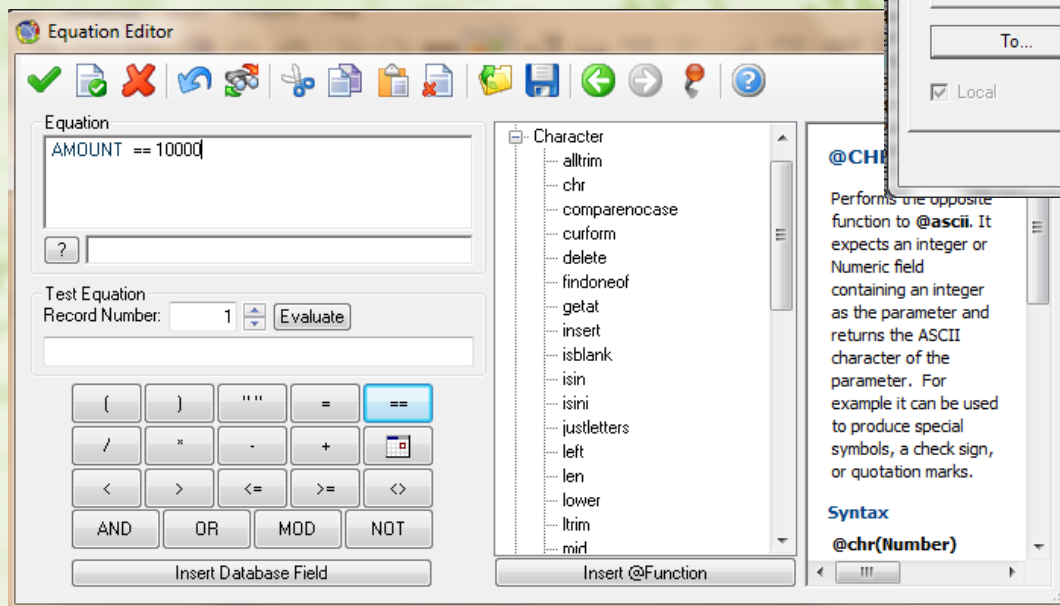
Equation Editor

To...

Local

Equation

AMOUNT == 10000

?

Test Equation

Record Number: 1 Evaluate

( ) " " = ==

/ * - +

< > <= >= <>

AND OR MOD NOT

Insert Database Field

Character
alltrim
chr
comparenocase
curform
delete
findoneof
getat
insert
isblank
isin
isini
justletters
left
len
lower
ltrim
mid

Insert @Function

@CH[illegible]

Performs the opposite function to @ascii. It expects an integer or Numeric field containing an integer as the parameter and returns the ASCII character of the parameter. For example it can be used to produce special symbols, a check sign, or quotation marks.

Syntax

@chr(Number)